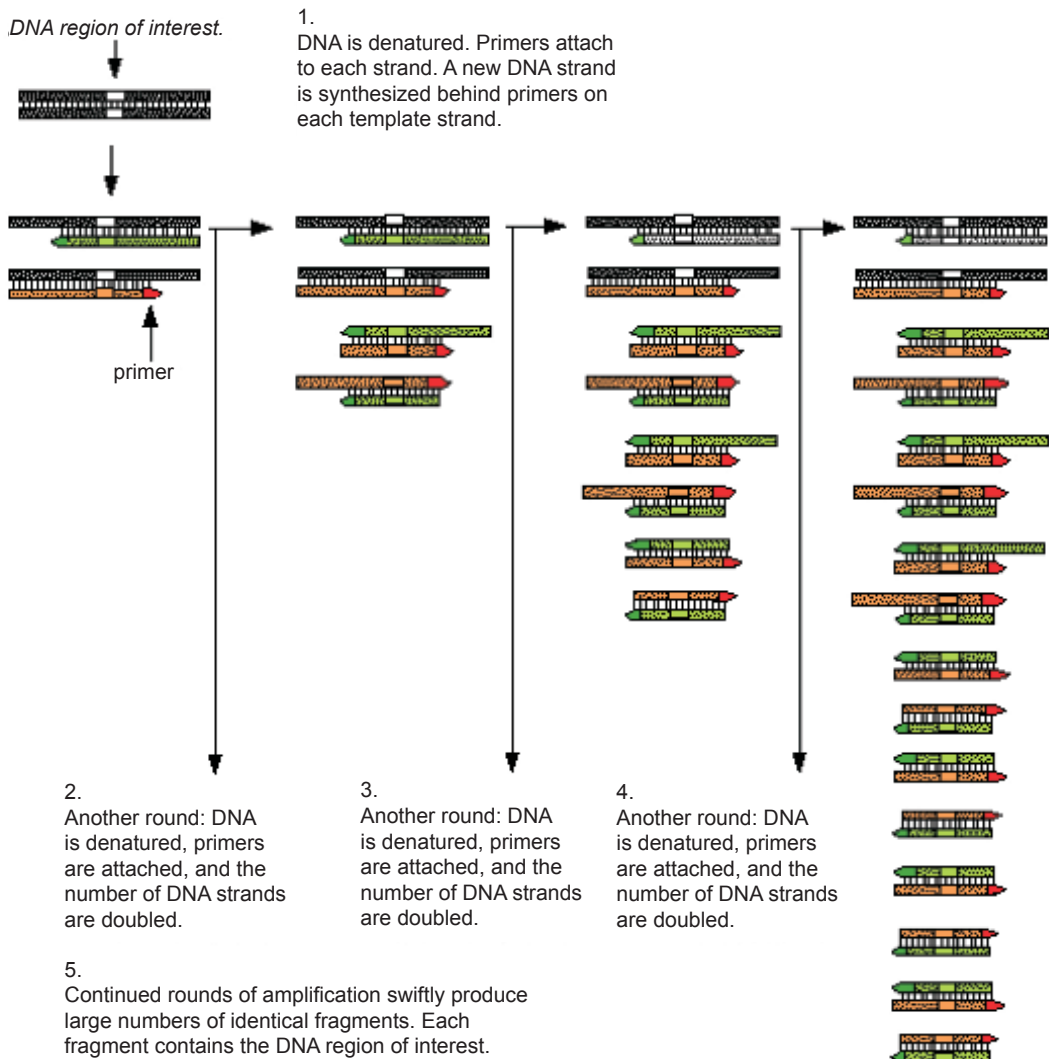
DNA region of interest.

1.
DNA is denatured. Primers attach to each strand. A new DNA strand is synthesized behind primers on each template strand.

primer

2.
Another round: DNA is denatured, primers are attached, and the number of DNA strands are doubled.

3.
Another round: DNA is denatured, primers are attached, and the number of DNA strands are doubled.

4.
Another round: DNA is denatured, primers are attached, and the number of DNA strands are doubled.

5.
Continued rounds of amplification swiftly produce large numbers of identical fragments. Each fragment contains the DNA region of interest.